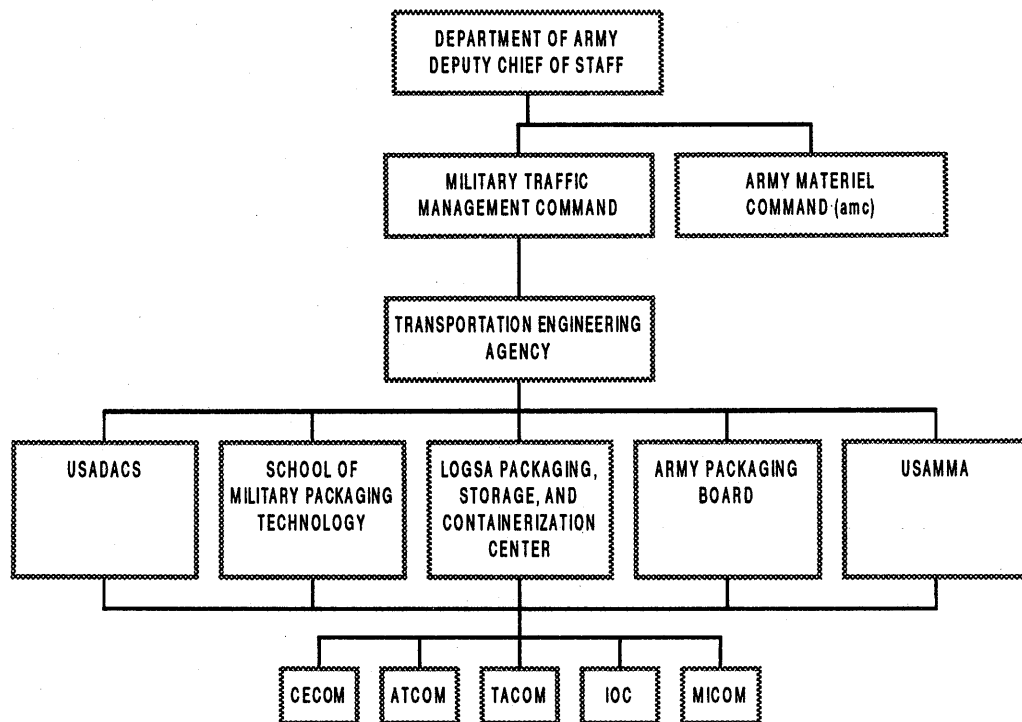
DEPARTMENT OF ARMY
DEPUTY CHIEF OF STAFF

MILITARY TRAFFIC
MANAGEMENT COMMAND

ARMY MATERIEL
COMMAND (amc)

TRANSPORTATION ENGINEERING
AGENCY

USADACS

SCHOOL OF
MILITARY PACKAGING
TECHNOLOGY

LOGSA PACKAGING,
STORAGE, AND
CONTAINERIZATION
CENTER

ARMY PACKAGING
BOARD

USAMMA

CECOM

ATCOM

TACOM

IOC

MICOM